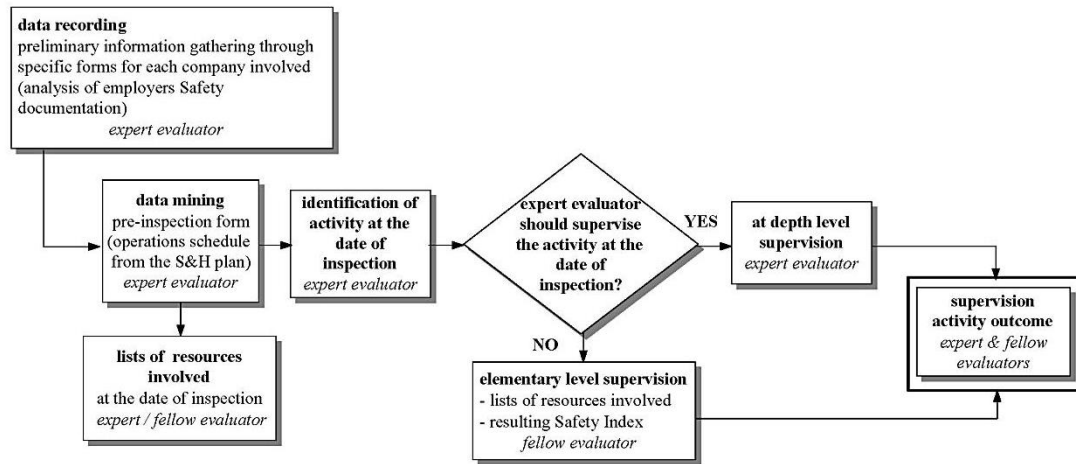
**data recording**
preliminary information gathering through specific forms for each company involved (analysis of employers Safety documentation)
*expert evaluator*

**data mining**
pre-inspection form (operations schedule from the S&H plan)
*expert evaluator*

**identification of activity at the date of inspection**
*expert evaluator*

**expert evaluator should supervise the activity at the date of inspection?**

YES

**at depth level supervision**
*expert evaluator*

**lists of resources involved**
at the date of inspection
*expert / fellow evaluator*

NO

**elementary level supervision**
- lists of resources involved
- resulting Safety Index
*fellow evaluator*

**supervision activity outcome**
*expert & fellow evaluators*